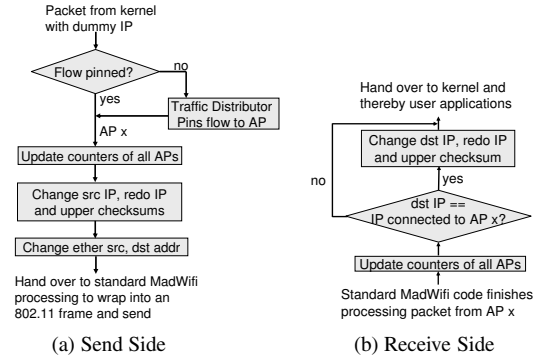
Packet from kernel with dummy IP

Flow pinned?

no

yes

Traffic Distributor Pins flow to AP

AP x

Update counters of all APs

Change src IP, redo IP and upper checksums

Change ether src, dst addr

Hand over to standard MadWifi processing to wrap into an 802.11 frame and send

(a) Send Side

Hand over to kernel and thereby user applications

Change dst IP, redo IP and upper checksum

yes

no

dst IP == IP connected to AP x?

Update counters of all APs

Standard MadWifi code finishes processing packet from AP x

(b) Receive Side